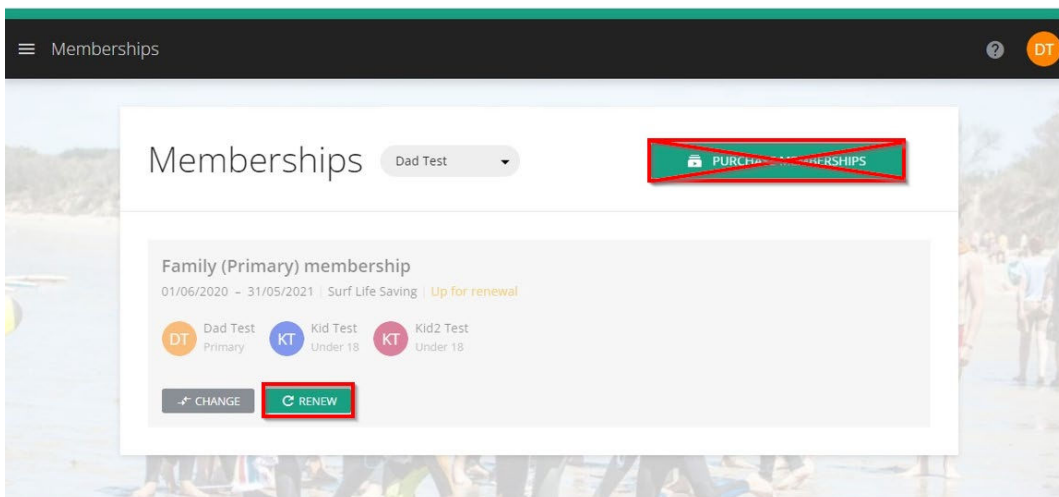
Memberships

DT

Memberships

Dad Test

PURCHA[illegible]BERSHIPS

Family (Primary) membership

01/06/2020 – 31/05/2021 | Surf Life Saving | Up for renewal

DT Dad Test Primary

KT Kid Test Under 18

KT Kid2 Test Under 18

CHANGE

RENEW